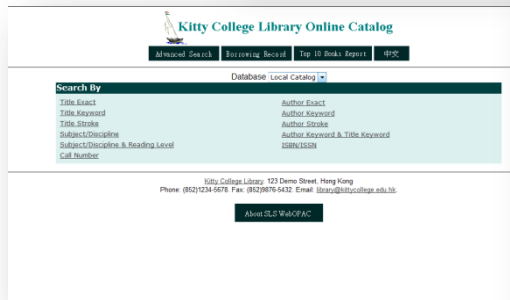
Kitty College Library Online Catalog

Advanced Search | Borrowing Record | Top 10 Books Report | 中文

Database Local Catalog

Search By

Title Exact
Title Keyword
Title Stroke
Subject/Discipline
Subject/Discipline & Reading Level
Call Number

Author Exact
Author Keyword
Author Stroke
Author Keyword & Title Keyword
ISBN/ISSN

Kitty College Library, 123 Demo Street, Hong Kong
Phone: (852)1234-5678. Fax: (852)9876-5432. Email: library@kittycollege.edu.hk.

About SLS WebOPAC